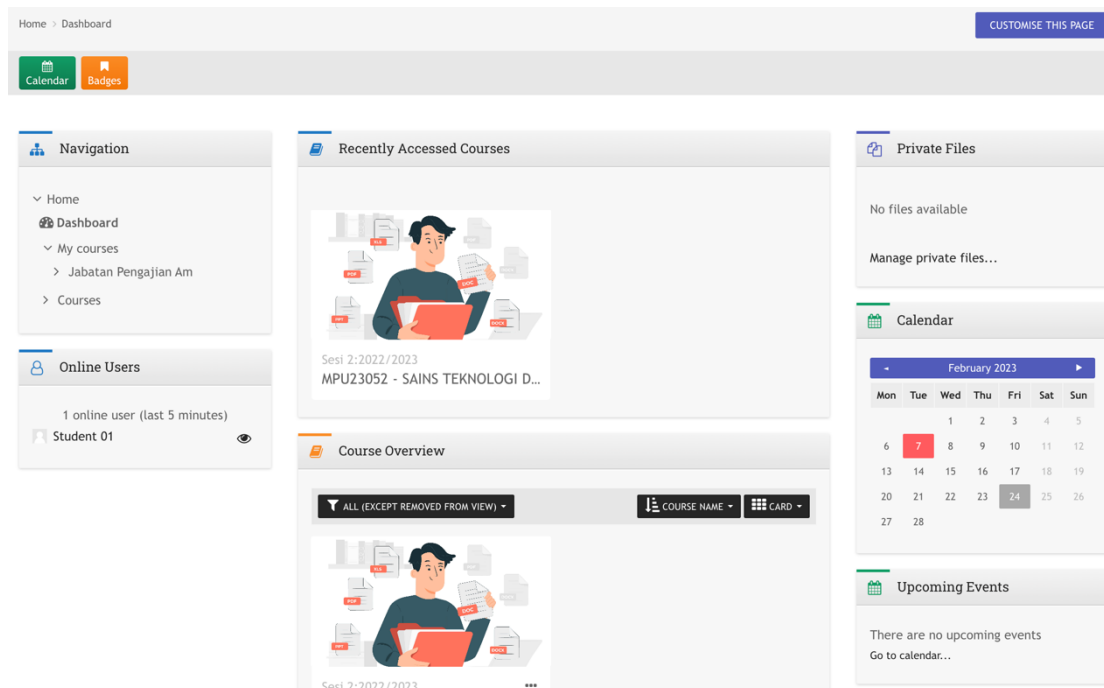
Home › Dashboard

CUSTOMISE THIS PAGE

Calendar Badges

Navigation

Home
Dashboard
My courses
Jabatan Pengajian Am
Courses

Online Users

1 online user (last 5 minutes)
Student 01

Recently Accessed Courses

Sesi 2:2022/2023
MPU23052 - SAINS TEKNOLOGI D...

Course Overview

ALL (EXCEPT REMOVED FROM VIEW)
COURSE NAME
CARD

Sesi 2:2022/2023

Private Files

No files available

Manage private files...

Calendar

| Mon | Tue | Wed | Thu | Fri | Sat | Sun |
|---|---|---|---|---|---|---|
| | | 1 | 2 | 3 | 4 | 5 |
| 6 | 7 | 8 | 9 | 10 | 11 | 12 |
| 13 | 14 | 15 | 16 | 17 | 18 | 19 |
| 20 | 21 | 22 | 23 | 24 | 25 | 26 |
| 27 | 28 | | | | | |

February 2023

Upcoming Events

There are no upcoming events
Go to calendar...